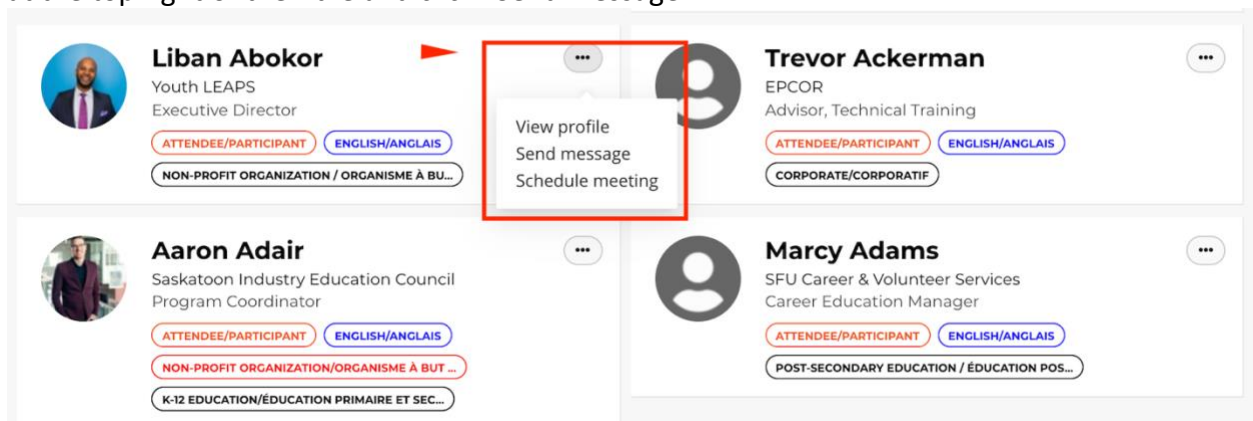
Liban Abokor
Youth LEAPS
Executive Director
ATTENDEE/PARTICIPANT ENGLISH/ANGLAIS
NON-PROFIT ORGANIZATION / ORGANISME À BU...

•••
View profile
Send message
Schedule meeting

Trevor Ackerman
EPCOR
Advisor, Technical Training
ATTENDEE/PARTICIPANT ENGLISH/ANGLAIS
CORPORATE/CORPORATIF
•••

Aaron Adair
Saskatoon Industry Education Council
Program Coordinator
ATTENDEE/PARTICIPANT ENGLISH/ANGLAIS
NON-PROFIT ORGANIZATION/ORGANISME À BUT ...
K-12 EDUCATION/ÉDUCATION PRIMAIRE ET SEC...
•••

Marcy Adams
SFU Career & Volunteer Services
Career Education Manager
ATTENDEE/PARTICIPANT ENGLISH/ANGLAIS
POST-SECONDARY EDUCATION / ÉDUCATION POS...
•••